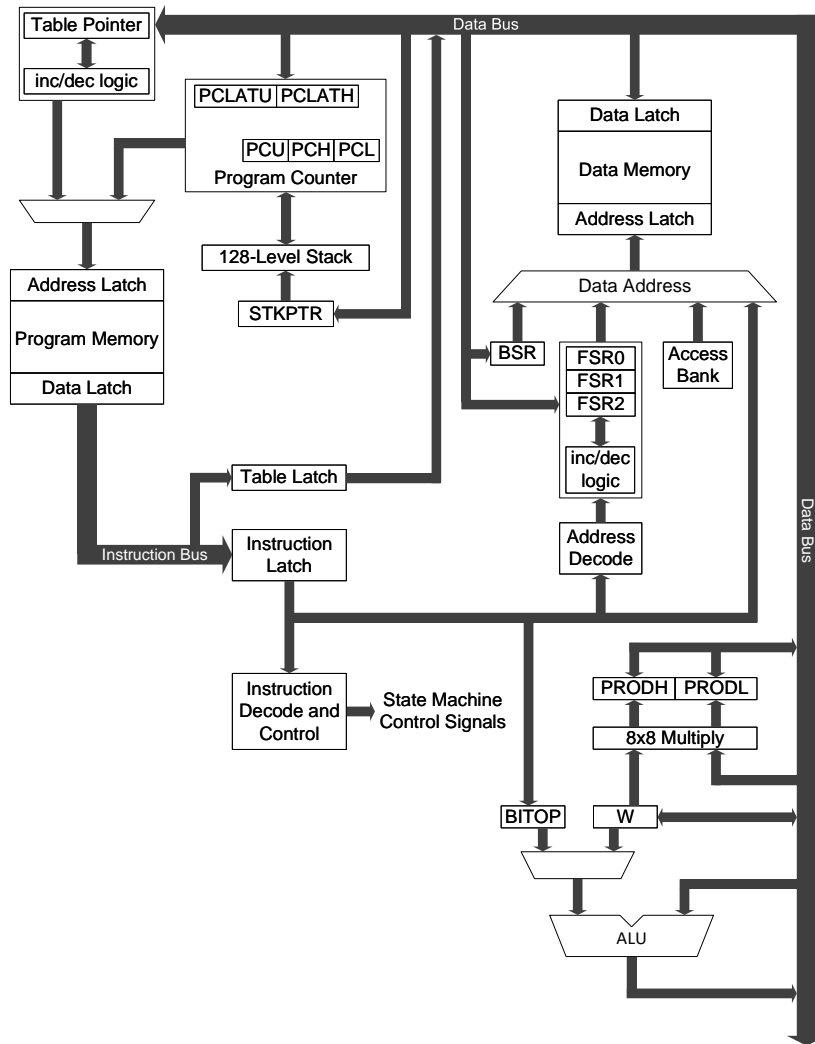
Table Pointer
inc/dec logic
Data Bus
PCLATU PCLATH
PCU PCH PCL
Program Counter
128-Level Stack
STKPTR
Address Latch
Program Memory
Data Latch
Data Latch
Data Memory
Address Latch
Data Address
BSR
FSR0
FSR1
FSR2
inc/dec logic
Access Bank
Table Latch
Instruction Bus
Instruction Latch
Address Decode
Data Bus
Instruction Decode and Control
State Machine Control Signals
PRODH PRODL
8x8 Multiply
BITOP
W
ALU